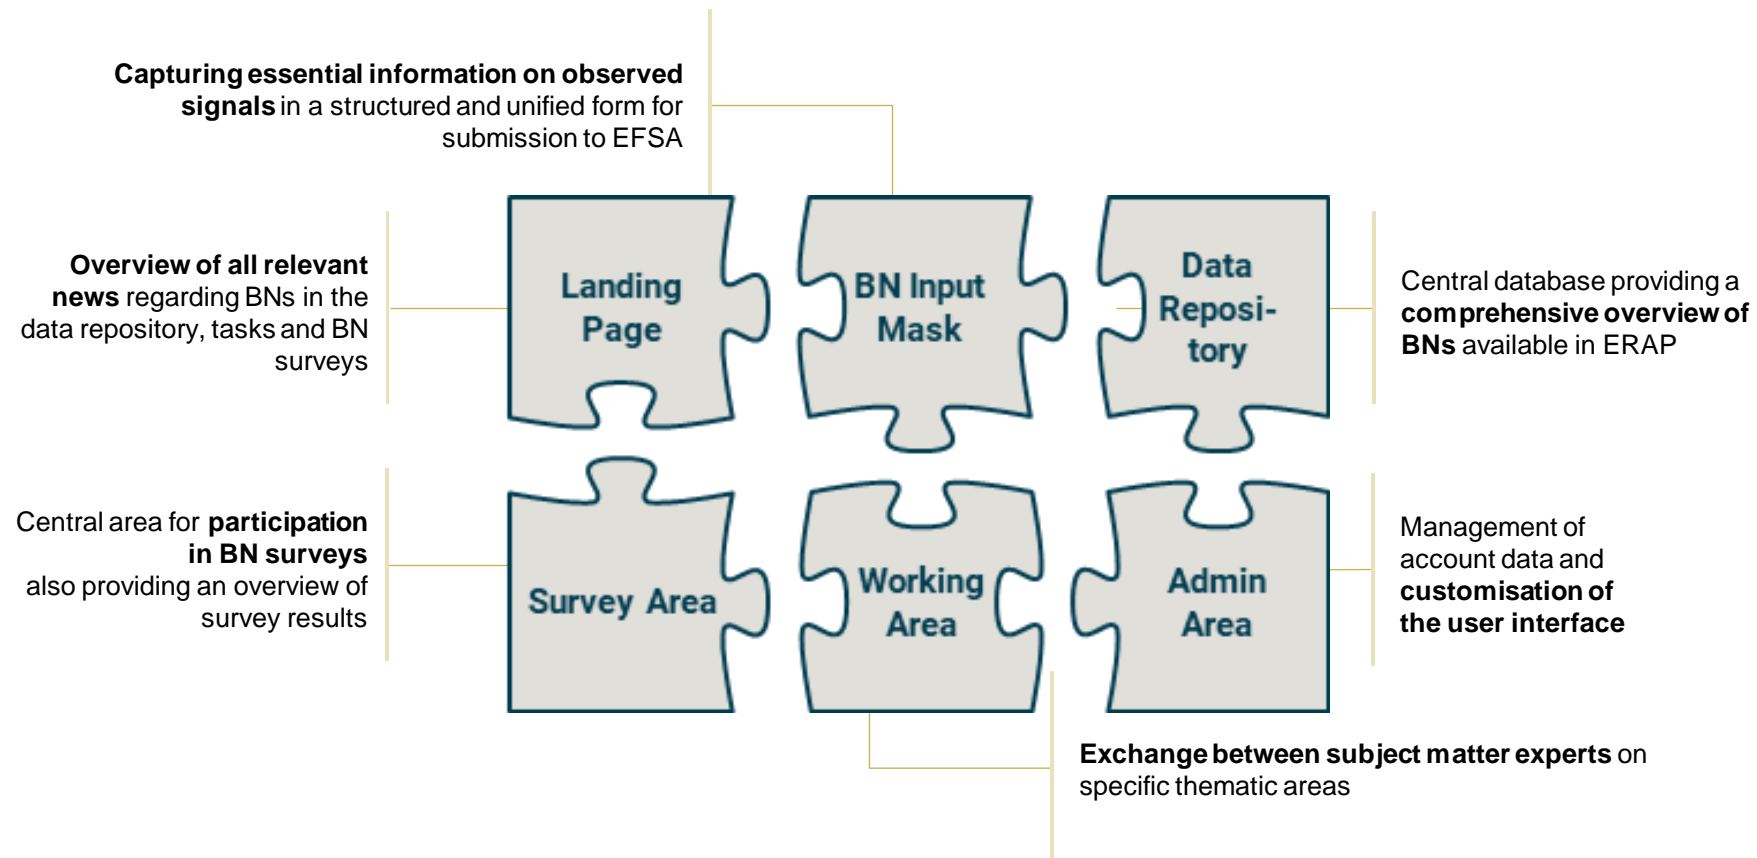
Capturing essential information on observed signals in a structured and unified form for submission to EFSA

Overview of all relevant news regarding BNs in the data repository, tasks and BN surveys

Landing Page

BN Input Mask

Data Reposi-tory

Central database providing a comprehensive overview of BNs available in ERAP

Central area for participation in BN surveys also providing an overview of survey results

Survey Area

Working Area

Admin Area

Management of account data and customisation of the user interface

Exchange between subject matter experts on specific thematic areas